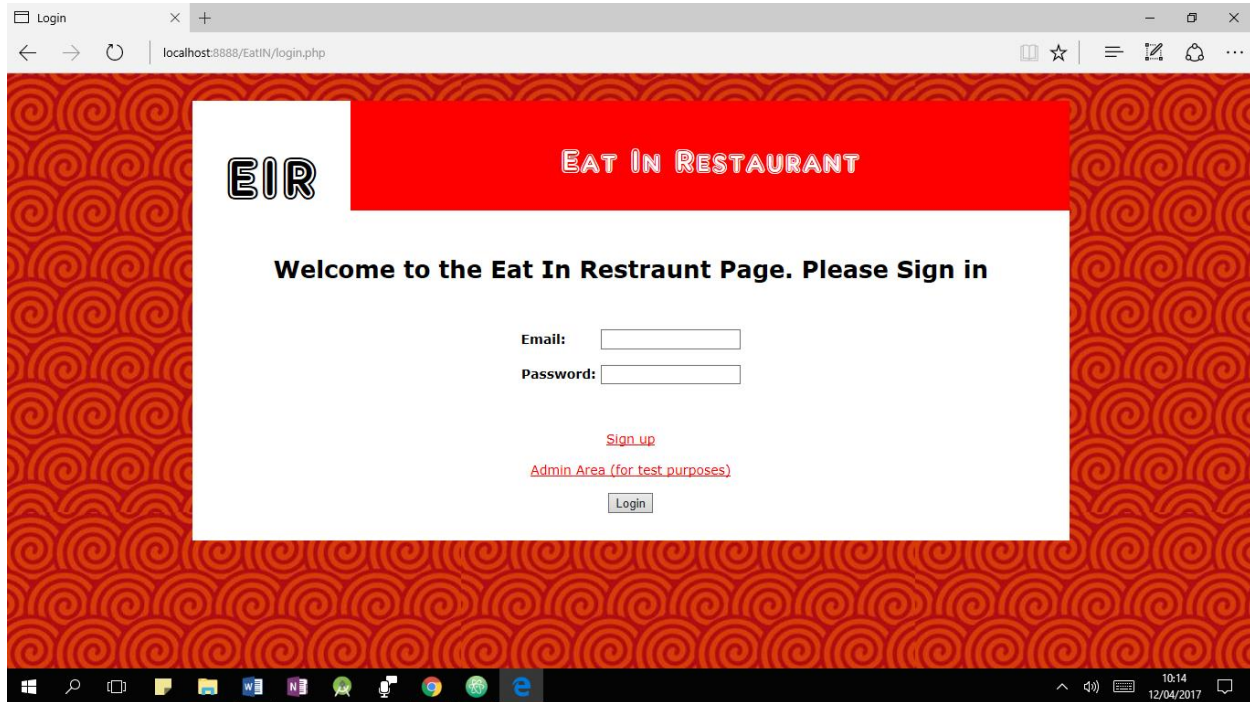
Login

localhost:8888/EatIN/login.php

EIR

Eat In Restaurant

Welcome to the Eat In Restraunt Page. Please Sign in

Email:

Password:

Sign up

Admin Area (for test purposes)

Login

10:14
12/04/2017